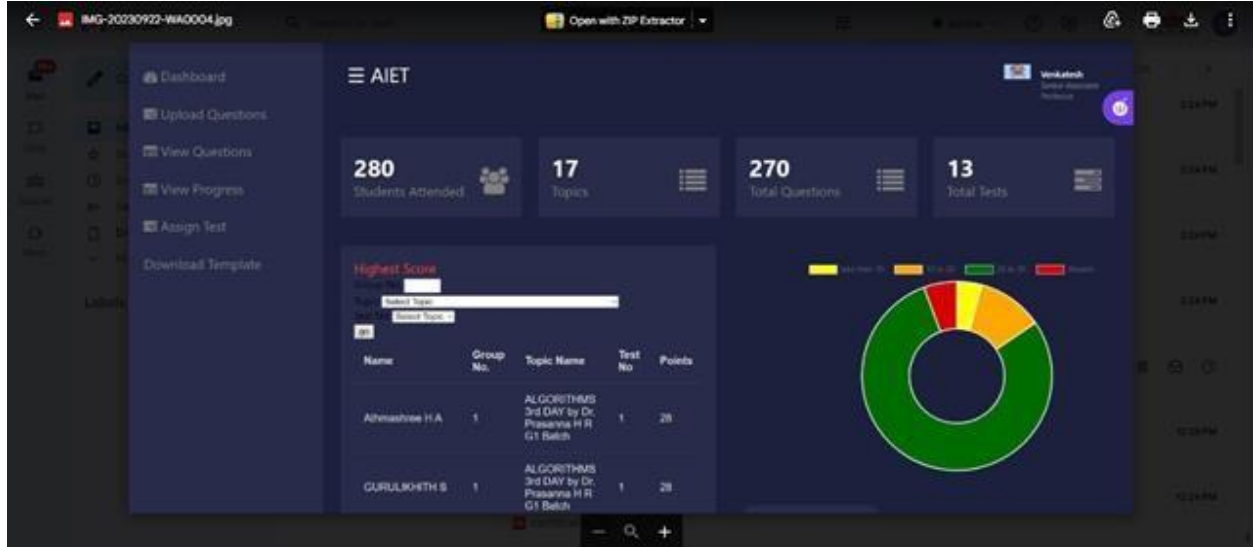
IMG-20230922-WA0004.jpg

Open with ZIP Extractor

Dashboard
Upload Questions
View Questions
View Progress
Assign Test
Download Template

≡ AIET

Venkatesh
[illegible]

280
Students Attended

17
Topics

270
Total Questions

13
Total Tests

Highest Score
Group No
Topic Select Topic
Test No Select Topic
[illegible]

| Name | Group No. | Topic Name | Test No | Points |
|---|---|---|---|---|
| Abhmashree H A | 1 | ALGORITHMS 3rd DAY by Dr. Prasanna H R G1 Batch | 1 | 28 |
| GURULIKHITH S | 1 | ALGORITHMS 3rd DAY by Dr. Prasanna H R G1 Batch | 1 | 28 |

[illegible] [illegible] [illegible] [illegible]

Labels

− Q +